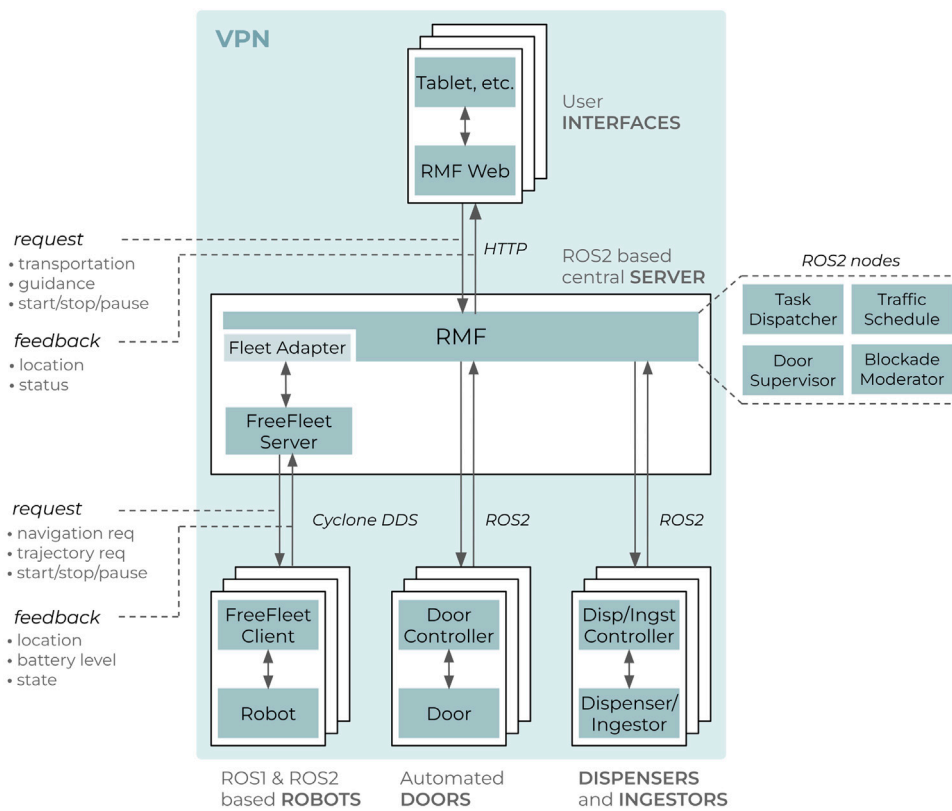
VPN

Tablet, etc.

RMF Web

User INTERFACES

request
• transportation
• guidance
• start/stop/pause

feedback
• location
• status

HTTP

ROS2 based central SERVER

ROS2 nodes

Task Dispatcher

Traffic Schedule

Door Supervisor

Blockade Moderator

RMF

Fleet Adapter

FreeFleet Server

request
• navigation req
• trajectory req
• start/stop/pause

feedback
• location
• battery level
• state

Cyclone DDS

ROS2

ROS2

FreeFleet Client

Robot

Door Controller

Door

Disp/Ingst Controller

Dispenser/ Ingestor

ROS1 & ROS2 based ROBOTS

Automated DOORS

DISPENSERS and INGESTORS